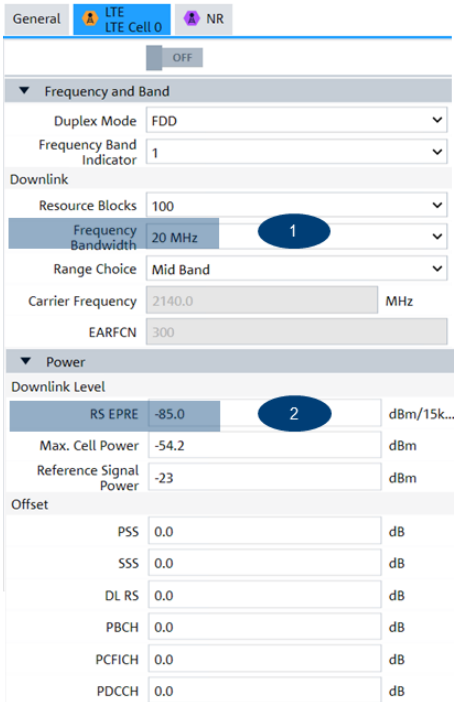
General | LTE LTE Cell 0 | NR

OFF

▼ Frequency and Band

Duplex Mode FDD

Frequency Band Indicator 1

Downlink

Resource Blocks 100

Frequency Bandwidth 20 MHz

1

Range Choice Mid Band

Carrier Frequency 2140.0 MHz

EARFCN 300

▼ Power

Downlink Level

RS EPRE -85.0 dBm/15k...

2

Max. Cell Power -54.2 dBm

Reference Signal Power -23 dBm

Offset

PSS 0.0 dB

SSS 0.0 dB

DL RS 0.0 dB

PBCH 0.0 dB

PCFICH 0.0 dB

PDCCH 0.0 dB